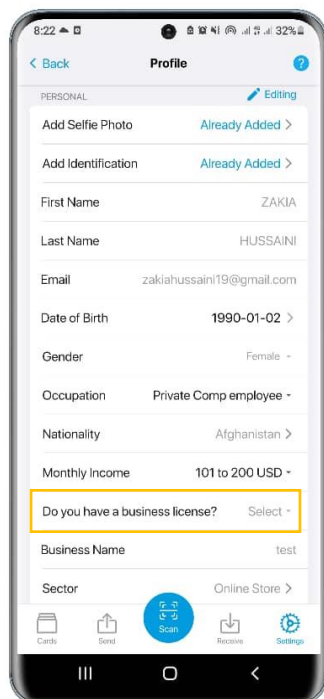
8:22 32%

< Back Profile ?

PERSONAL Editing

Add Selfie Photo Already Added >

Add Identification Already Added >

First Name ZAKIA

Last Name HUSSAINI

Email zakiahussaini19@gmail.com

Date of Birth 1990-01-02 >

Gender Female

Occupation Private Comp employee

Nationality Afghanistan >

Monthly Income 101 to 200 USD

Do you have a business license? Select

Business Name test

Sector Online Store >

Cards Send Scan Receive Settings